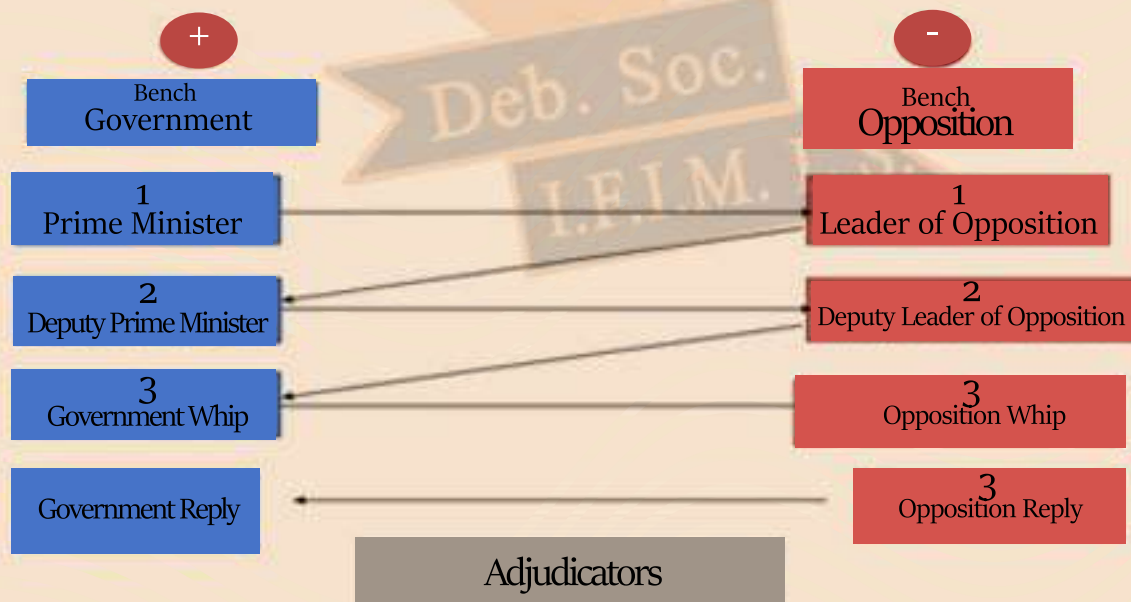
+

-

Bench
Government

Bench
Opposition

Deb. Soc.
I.F.I.M.

1
Prime Minister

1
Leader of Opposition

2
Deputy Prime Minister

2
Deputy Leader of Opposition

3
Government Whip

3
Opposition Whip

Government Reply

3
Opposition Reply

Adjudicators